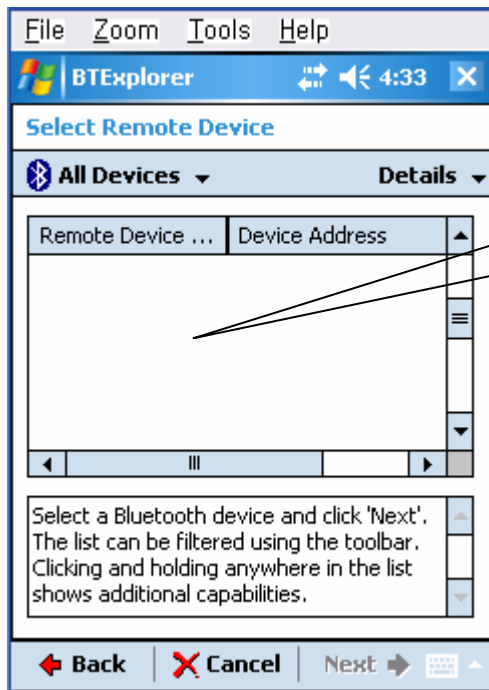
File Zoom Tools Help

BTExplorer 4:33 X

Select Remote Device

All Devices Details

| Remote Device ... | Device Address |
|---|---|

Select a Bluetooth device and click 'Next'. The list can be filtered using the toolbar. Clicking and holding anywhere in the list shows additional capabilities.

Back Cancel Next